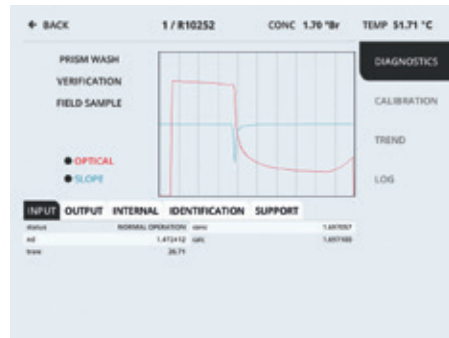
← BACK 1 / R10252 CONC 1.70 °Br TEMP 51.71 °C

PRISM WASH
VERIFICATION
FIELD SAMPLE

DIAGNOSTICS
CALIBRATION
TREND
LOG

● OPTICAL
● SLOPE

INPUT OUTPUT INTERNAL IDENTIFICATION SUPPORT

| status | NORMAL OPERATION | conc | 1.697037 |
|---|---|---|---|
| nd | 1.472412 | calc | 1.697169 |
| tcore | 28.71 | | |